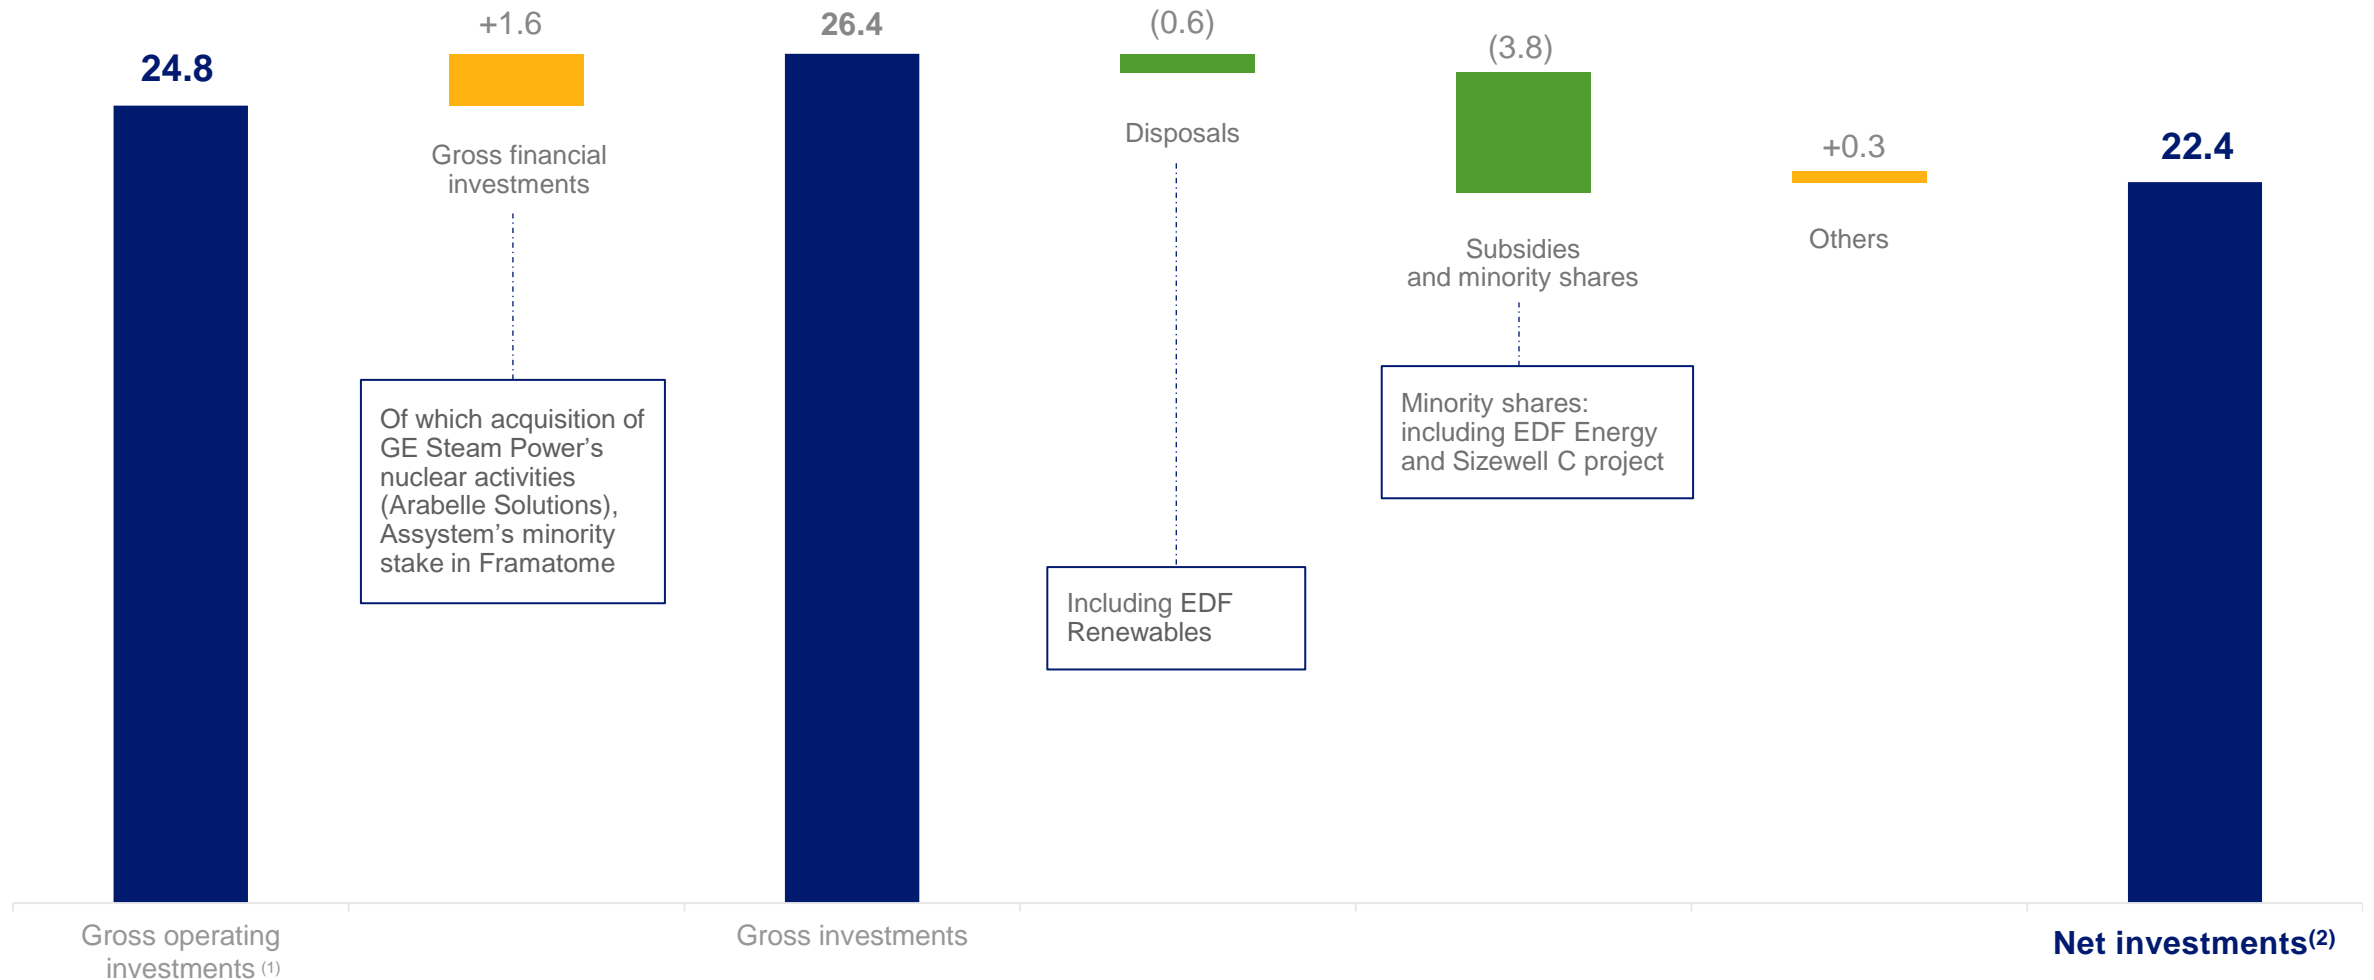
24.8

+1.6

Gross financial investments

Of which acquisition of GE Steam Power’s nuclear activities (Arabelle Solutions), Assystem’s minority stake in Framatome

26.4

(0.6)

Disposals

Including EDF Renewables

(3.8)

Subsidies and minority shares

Minority shares: including EDF Energy and Sizewell C project

+0.3

Others

22.4

Gross operating investments $^{(1)}$

Gross investments

Net investments$^{(2)}$